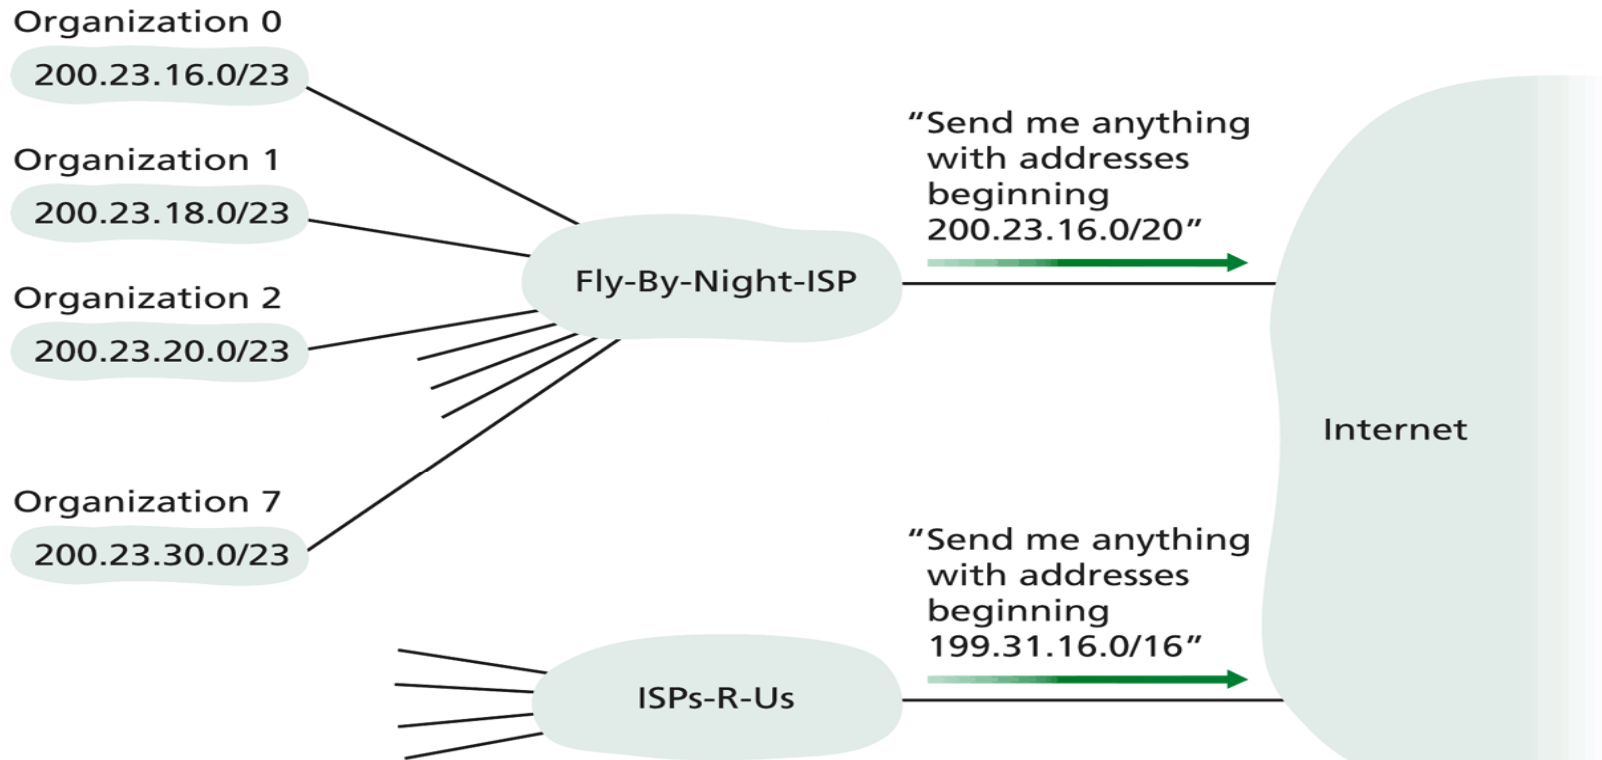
Organization 0
200.23.16.0/23

Organization 1
200.23.18.0/23

Organization 2
200.23.20.0/23

Organization 7
200.23.30.0/23

Fly-By-Night-ISP

“Send me anything with addresses beginning 200.23.16.0/20”

Internet

“Send me anything with addresses beginning 199.31.16.0/16”

ISPs-R-Us